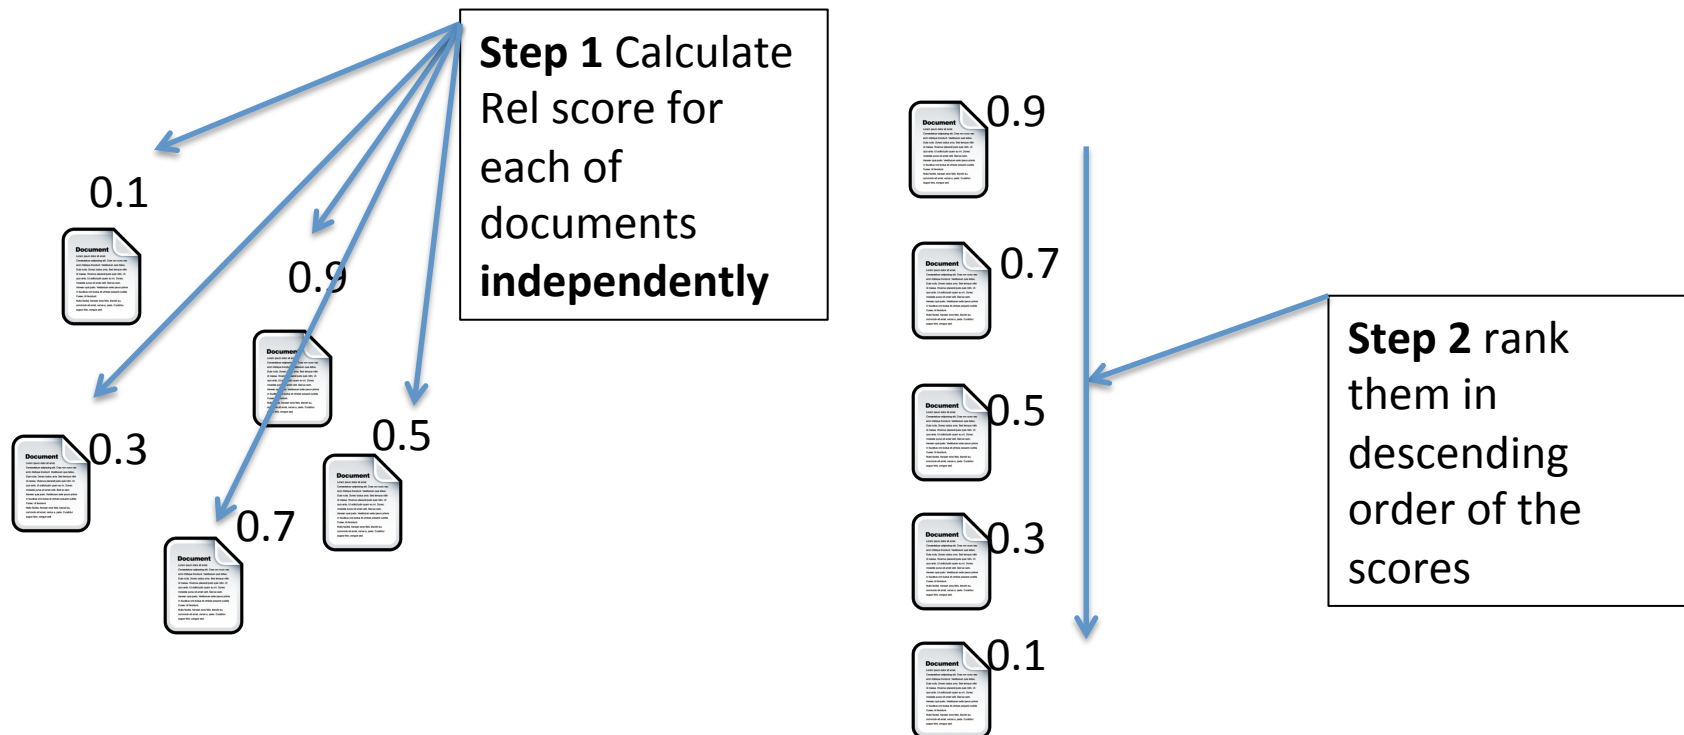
**Step 1** Calculate Rel score for each of documents **independently**

0.1

Document

0.9

Document

0.3

Document

0.5

Document

0.7

Document

Document 0.9

Document 0.7

Document 0.5

Document 0.3

Document 0.1

**Step 2** rank them in descending order of the scores